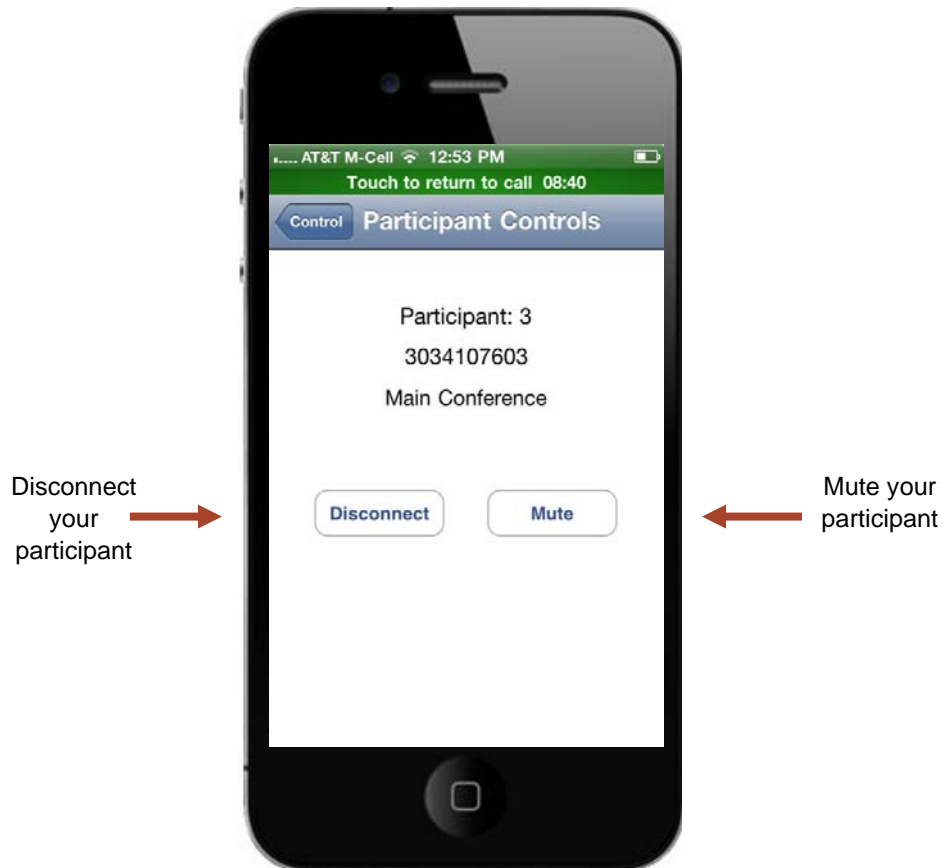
Disconnect your participant

..... AT&T M-Cell 12:53 PM

Touch to return to call 08:40

Control

Participant Controls

Participant: 3

3034107603

Main Conference

Disconnect

Mute

Mute your participant